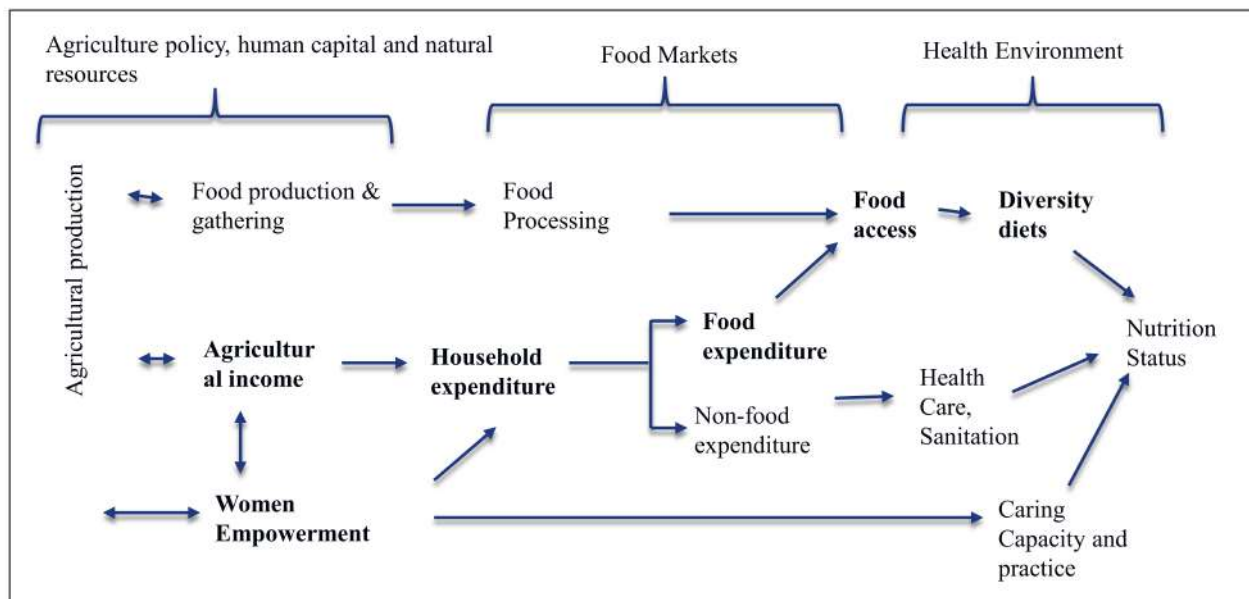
Agriculture policy, human capital and natural resources

Food Markets

Health Environment

Agricultural production

Food production & gathering

Food Processing

Food access

Diversity diets

Agricultural income

Household expenditure

Food expenditure

Non-food expenditure

Health Care, Sanitation

Nutrition Status

Women Empowerment

Caring Capacity and practice